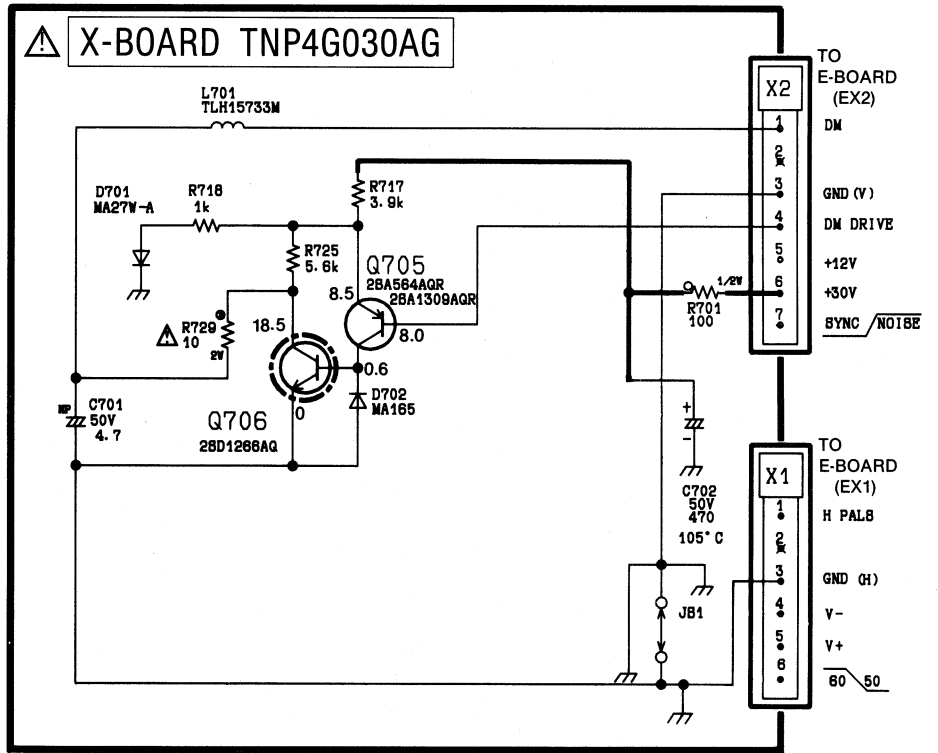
⚠ X-BOARD TNP4G030AG

L701
TLH15733M

D701
MA27W-A

R718
1k

R717
3.9k

R725
5.6k

Q705
2SA564AQR
2SA1309AQR

8.5

18.5

8.0

0.6

⚠ R729
10
2W

C701
NP
50V
4.7

Q706
2SD1266AQ

0

D702
MA165

R701
100
1/2W

C702
50V
470
105°C

JS1

TO
E-BOARD
(EX2)

X2

1 DM
2
3 GND (V)
4 DM DRIVE
5 +12V
6 +30V
7 SYNC / NOISE

TO
E-BOARD
(EX1)

X1

1 H PALS
2
3 GND (H)
4 V-
5 V+
6

60 50